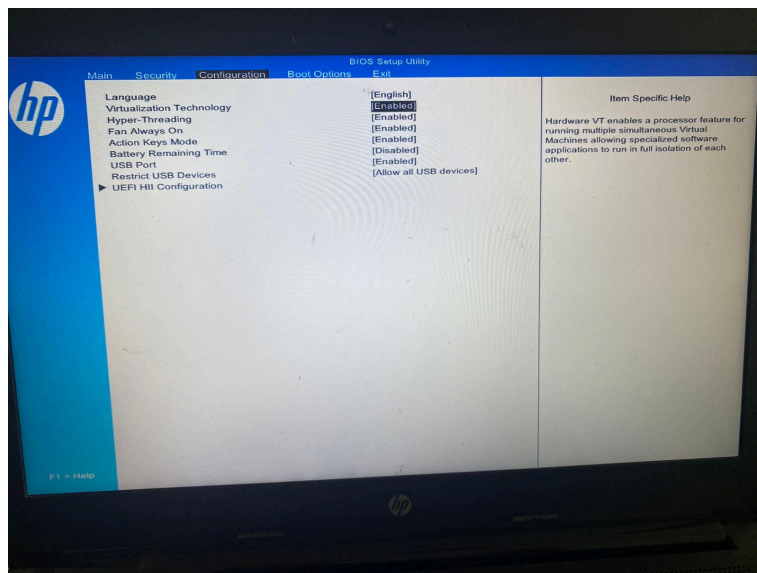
BIOS Setup Utility

Main Security Configuration Boot Options Exit

hp

| | |
|---|---|
| Language | [English] |
| Virtualization Technology | [Enabled] |
| Hyper-Threading | [Enabled] |
| Fan Always On | [Enabled] |
| Action Keys Mode | [Enabled] |
| Battery Remaining Time | [Disabled] |
| USB Port | [Enabled] |
| Restrict USB Devices | [Allow all USB devices] |
| ▶ UEFI HII Configuration | |

Item Specific Help

Hardware VT enables a processor feature for running multiple simultaneous Virtual Machines allowing specialized software applications to run in full isolation of each other.

F1 = Help

hp